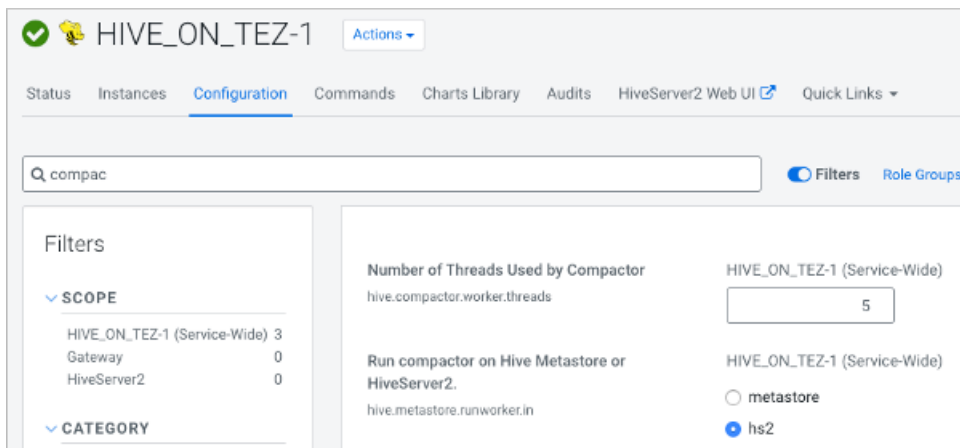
HIVE_ON_TEZ-1 Actions

Status Instances Configuration Commands Charts Library Audits HiveServer2 Web UI Quick Links

compac

Filters Role Groups

Filters

SCOPE

HIVE_ON_TEZ-1 (Service-Wide) 3
Gateway 0
HiveServer2 0

CATEGORY

Number of Threads Used by Compactor
hive.compactor.worker.threads

HIVE_ON_TEZ-1 (Service-Wide)
5

Run compactor on Hive Metastore or HiveServer2.
hive.metastore.runworker.in

HIVE_ON_TEZ-1 (Service-Wide)
metastore
hs2